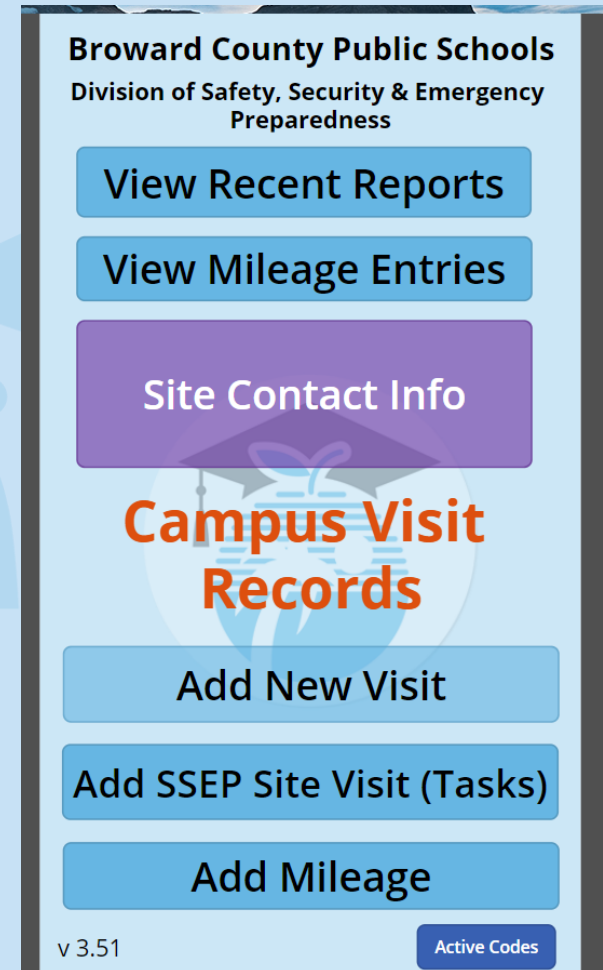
Broward County Public Schools
Division of Safety, Security & Emergency Preparedness

View Recent Reports

View Mileage Entries

Site Contact Info

Campus Visit Records

Add New Visit

Add SSEP Site Visit (Tasks)

Add Mileage

v 3.51

Active Codes